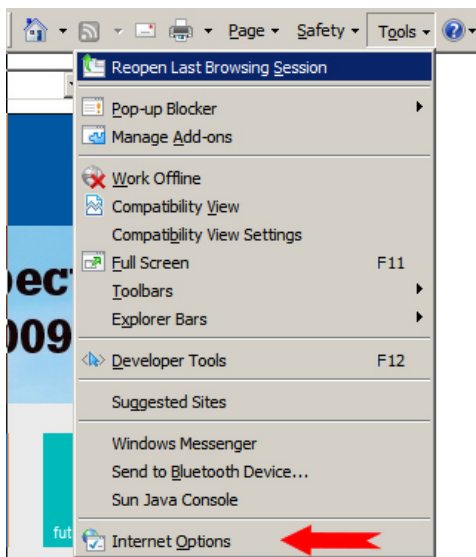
Page ▾ Safety ▾ Tools ▾

Reopen Last Browsing Session
Pop-up Blocker
Manage Add-ons
Work Offline
Compatibility View
Compatibility View Settings
Full Screen F11
Toolbars
Explorer Bars
Developer Tools F12
Suggested Sites
Windows Messenger
Send to Bluetooth Device...
Sun Java Console
Internet Options

pect
009
fut